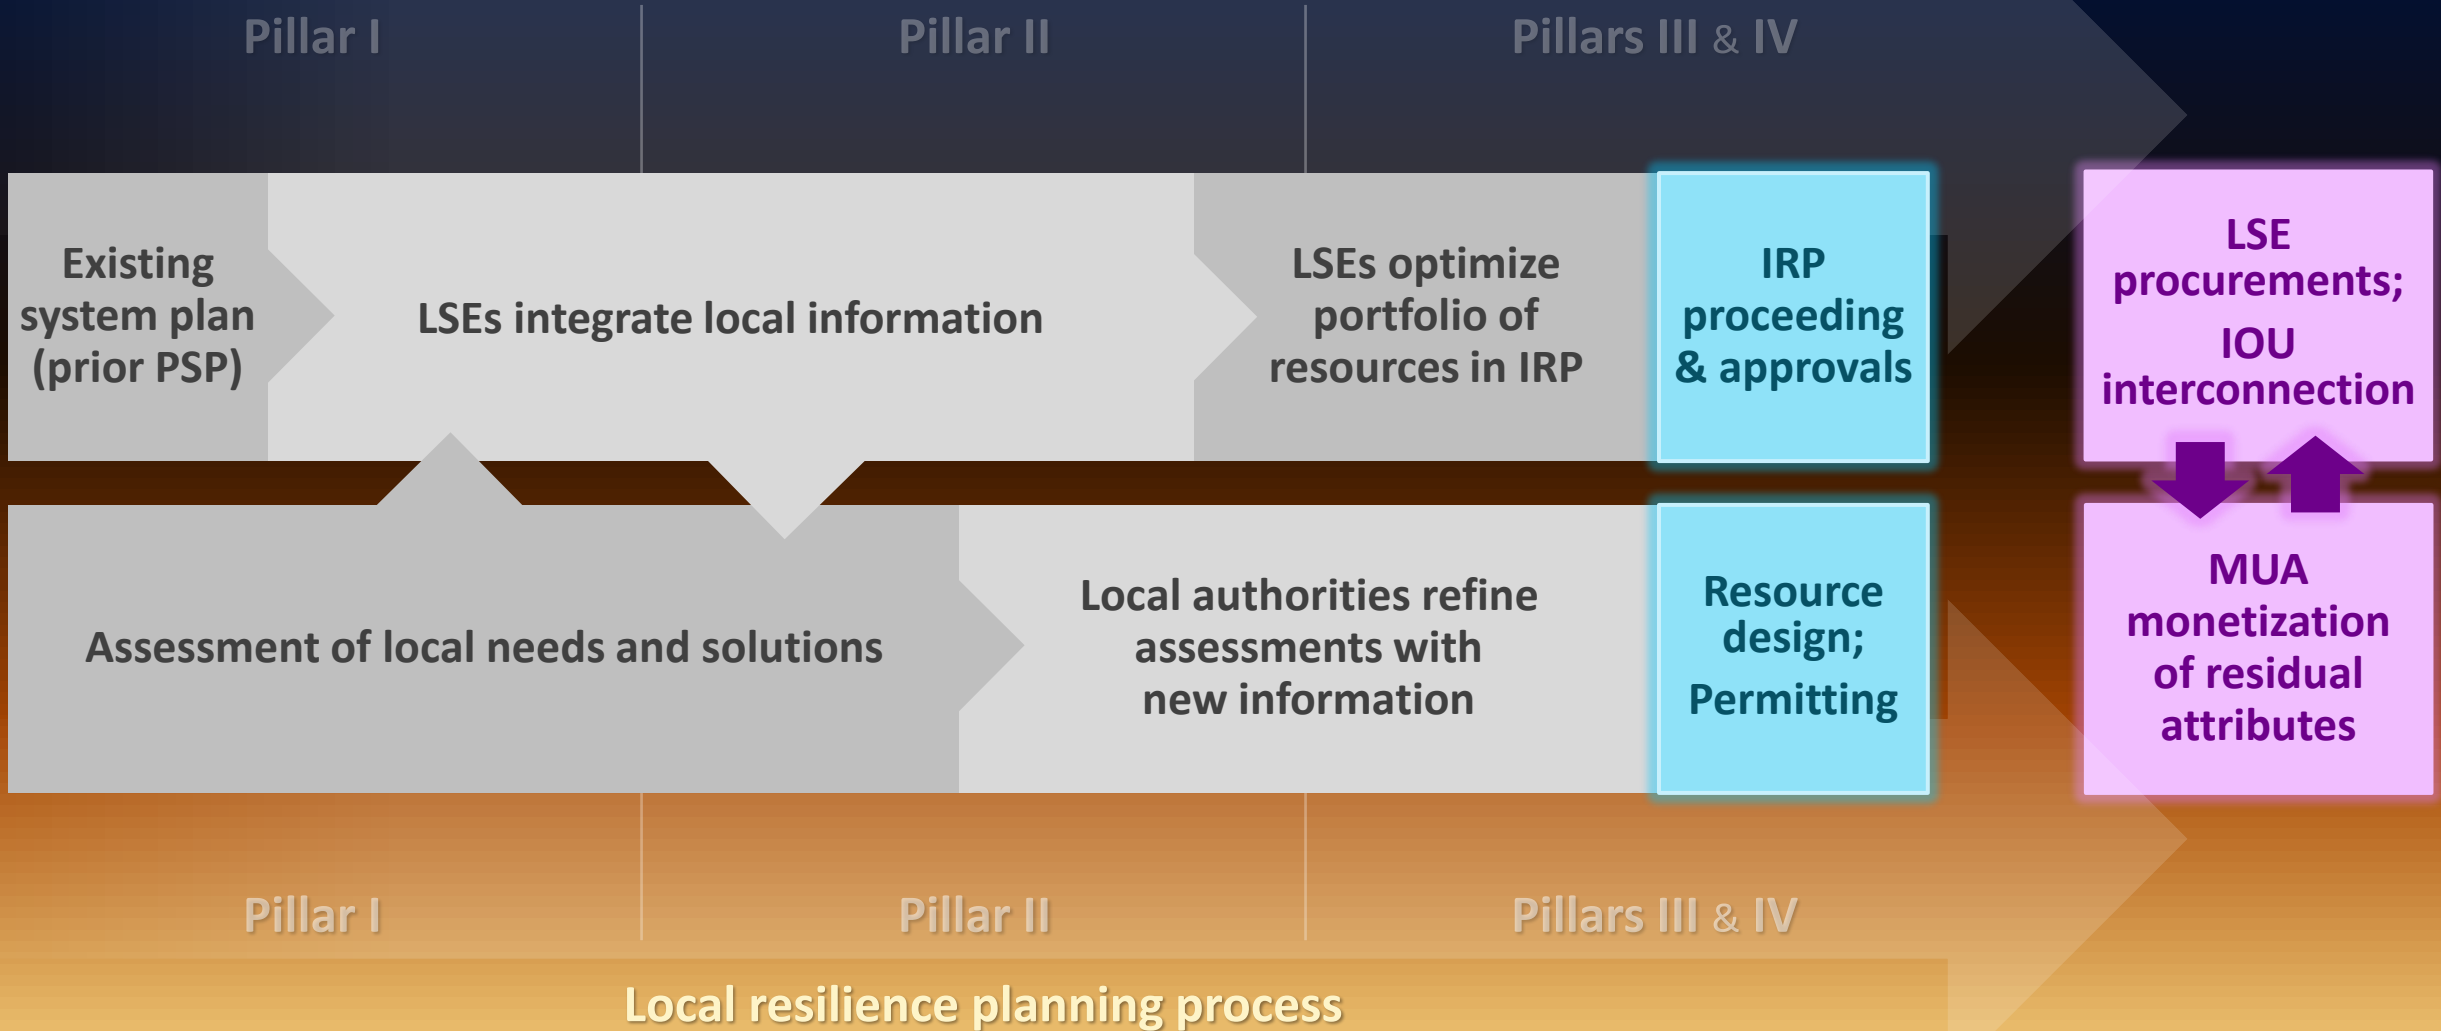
Pillar I

Pillar II

Pillars III & IV

Existing system plan (prior PSP)

LSEs integrate local information

LSEs optimize portfolio of resources in IRP

IRP proceeding & approvals

LSE procurements; IOU interconnection

Assessment of local needs and solutions

Local authorities refine assessments with new information

Resource design; Permitting

MUA monetization of residual attributes

Pillar I

Pillar II

Pillars III & IV

Local resilience planning process